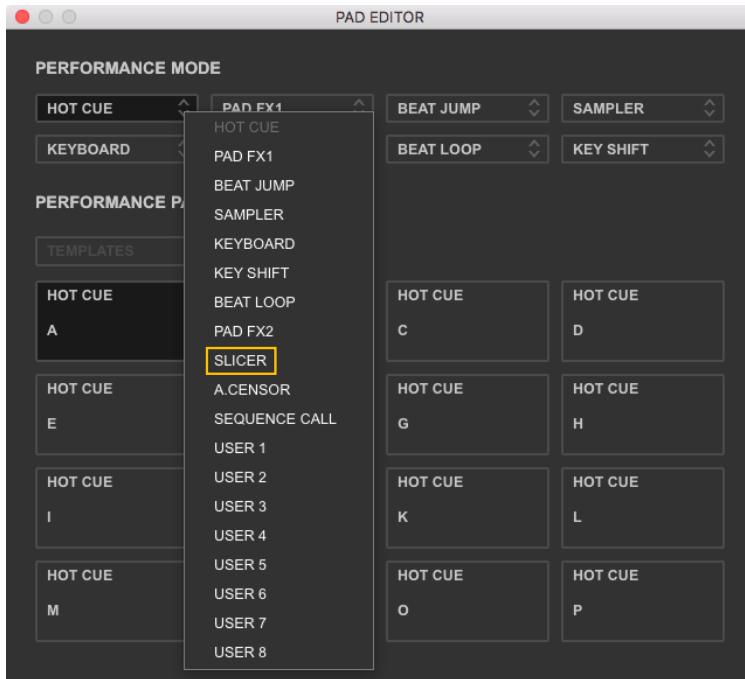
PAD EDITOR

PERFORMANCE MODE

HOT CUE
PAD FX1
BEAT JUMP
SAMPLER
KEYBOARD
BEAT LOOP
KEY SHIFT

HOT CUE
PAD FX1
BEAT JUMP
SAMPLER
KEYBOARD
KEY SHIFT
BEAT LOOP
PAD FX2
SLICER
A.CENSOR
SEQUENCE CALL
USER 1
USER 2
USER 3
USER 4
USER 5
USER 6
USER 7
USER 8

PERFORMANCE PA

TEMPLATES

HOT CUE
A

HOT CUE
C

HOT CUE
D

HOT CUE
E

HOT CUE
G

HOT CUE
H

HOT CUE
I

HOT CUE
K

HOT CUE
L

HOT CUE
M

HOT CUE
O

HOT CUE
P